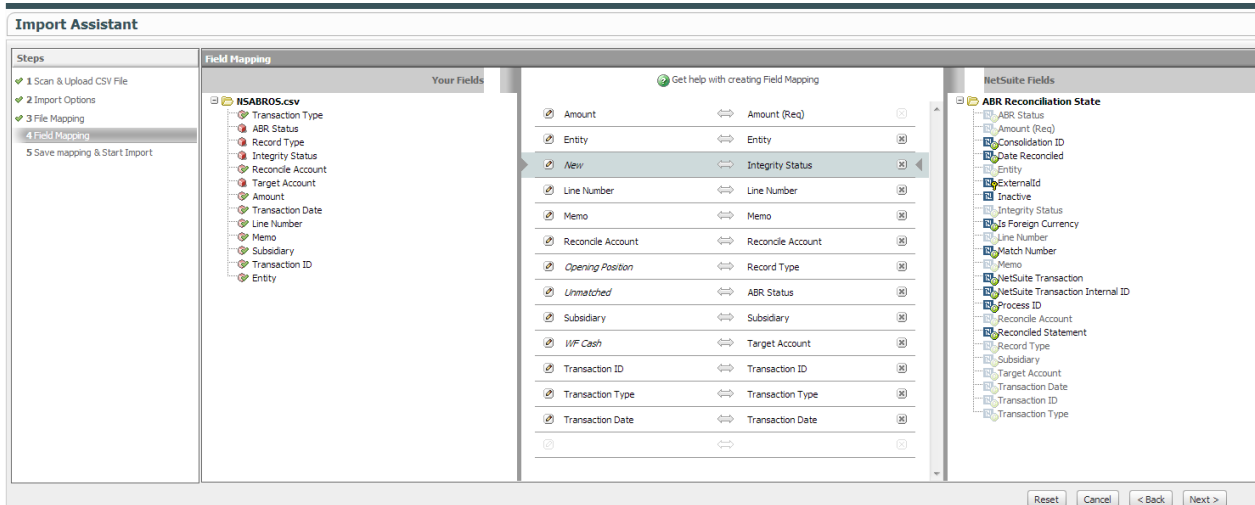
Import Assistant

Steps
1 Scan & Upload CSV File
2 Import Options
3 File Mapping
4 Field Mapping
5 Save mapping & Start Import

Field Mapping

Your Fields

NSABROS.csv
Transaction Type
ABR Status
Record Type
Integrity Status
Reconcile Account
Target Account
Amount
Transaction Date
Line Number
Memo
Subsidiary
Transaction ID
Entity

Get help with creating Field Mapping

| Your Field | | NetSuite Field |
|---|---|---|
| Amount | ⟺ | Amount (Req) |
| Entity | ⟺ | Entity |
| New | ⟺ | Integrity Status |
| Line Number | ⟺ | Line Number |
| Memo | ⟺ | Memo |
| Reconcile Account | ⟺ | Reconcile Account |
| Opening Position | ⟺ | Record Type |
| Unmatched | ⟺ | ABR Status |
| Subsidiary | ⟺ | Subsidiary |
| WF Cash | ⟺ | Target Account |
| Transaction ID | ⟺ | Transaction ID |
| Transaction Type | ⟺ | Transaction Type |
| Transaction Date | ⟺ | Transaction Date |

NetSuite Fields

ABR Reconciliation State
ABR Status
Amount (Req)
Consolidation ID
Date Reconciled
Entity
ExternalId
Inactive
Integrity Status
Is Foreign Currency
Line Number
Match Number
Memo
NetSuite Transaction
NetSuite Transaction Internal ID
Process ID
Reconcile Account
Reconciled Statement
Record Type
Subsidiary
Target Account
Transaction Date
Transaction ID
Transaction Type

Reset Cancel < Back Next >